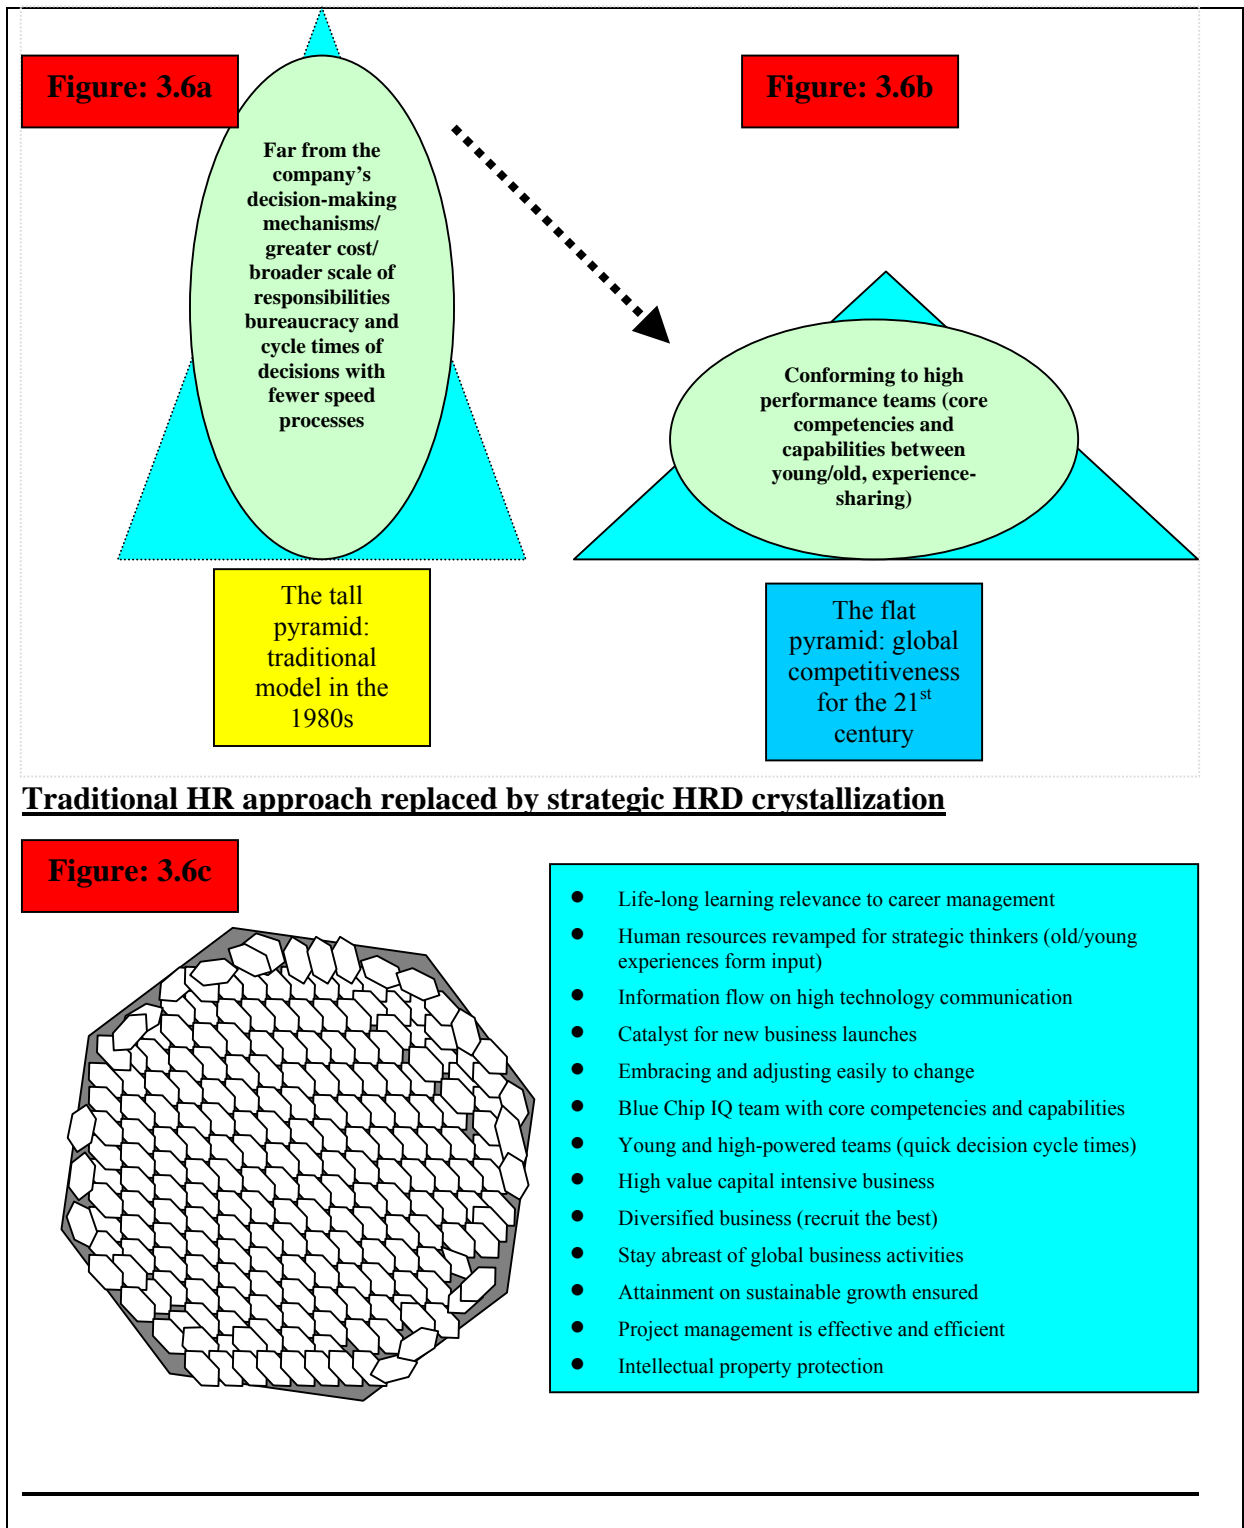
Figure: 3.6a

Far from the company's decision-making mechanisms/ greater cost/ broader scale of responsibilities bureaucracy and cycle times of decisions with fewer speed processes

Figure: 3.6b

Conforming to high performance teams (core competencies and capabilities between young/old, experience-sharing)

The tall pyramid: traditional model in the 1980s

The flat pyramid: global competitiveness for the 21$^{st}$ century

Traditional HR approach replaced by strategic HRD crystallization

Figure: 3.6c

- Life-long learning relevance to career management
- Human resources revamped for strategic thinkers (old/young experiences form input)
- Information flow on high technology communication
- Catalyst for new business launches
- Embracing and adjusting easily to change
- Blue Chip IQ team with core competencies and capabilities
- Young and high-powered teams (quick decision cycle times)
- High value capital intensive business
- Diversified business (recruit the best)
- Stay abreast of global business activities
- Attainment on sustainable growth ensured
- Project management is effective and efficient
- Intellectual property protection